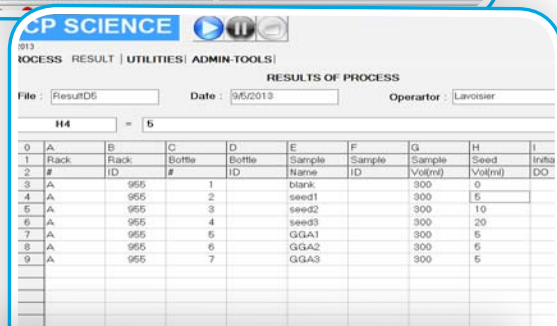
CP SCIENCE
2013
ROCESS RESULT | UTILITIES | ADMIN-TOOLS |
RESULTS OF PROCESS
File : ResultD5 Date : 9/5/2013 Operartor : Lavoisier
H4 = 5

| 0 | A | B | C | D | E | F | G | H | I |
|---|---|---|---|---|---|---|---|---|---|
| 1 | Rack | Rack | Bottle | Bottle | Sample | Sample | Sample | Seed | Initia |
| 2 | # | ID | # | ID | Name | ID | Vol(ml) | Vol(ml) | DO |
| 3 | A | 955 | 1 | | blank | | 300 | 0 | |
| 4 | A | 955 | 2 | | seed1 | | 300 | 5 | |
| 5 | A | 955 | 3 | | seed2 | | 300 | 10 | |
| 6 | A | 955 | 4 | | seed3 | | 300 | 20 | |
| 7 | A | 955 | 5 | | GGA1 | | 300 | 5 | |
| 8 | A | 955 | 6 | | GGA2 | | 300 | 5 | |
| 9 | A | 955 | 7 | | GGA3 | | 300 | 5 | |